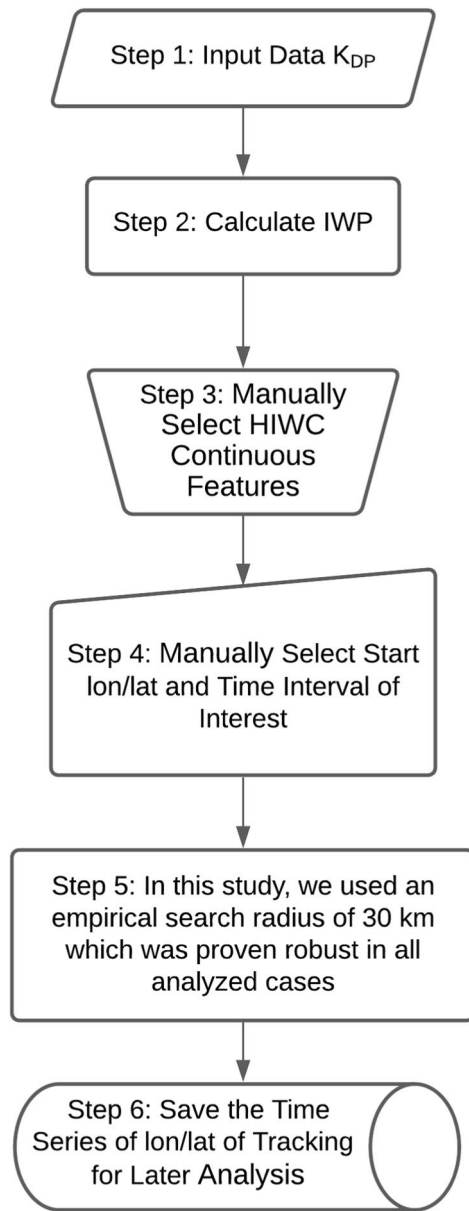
Step 1: Input Data $K_{DP}$

Step 2: Calculate IWP

Step 3: Manually Select HIWC Continuous Features

Step 4: Manually Select Start lon/lat and Time Interval of Interest

Step 5: In this study, we used an empirical search radius of 30 km which was proven robust in all analyzed cases

Step 6: Save the Time Series of lon/lat of Tracking for Later Analysis